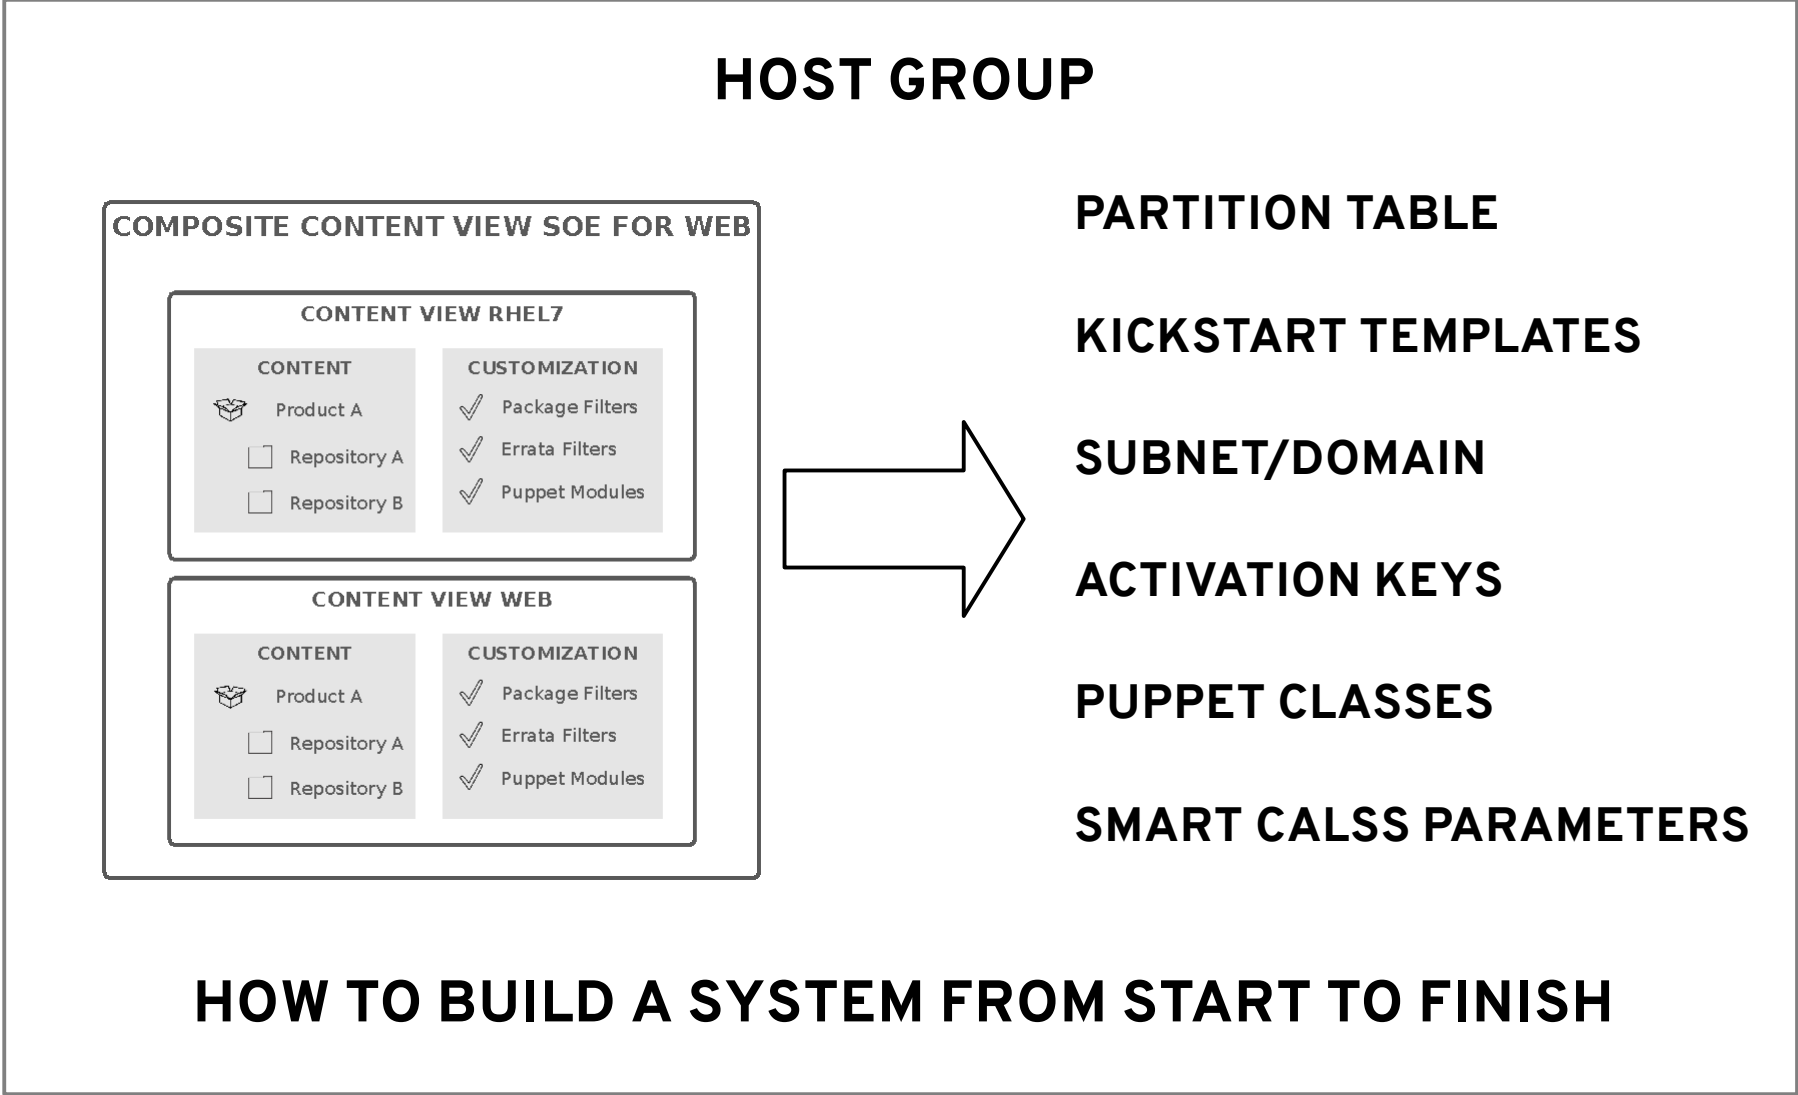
HOST GROUP

COMPOSITE CONTENT VIEW SOE FOR WEB

CONTENT VIEW RHEL7

CONTENT
Product A
Repository A
Repository B

CUSTOMIZATION
Package Filters
Errata Filters
Puppet Modules

CONTENT VIEW WEB

CONTENT
Product A
Repository A
Repository B

CUSTOMIZATION
Package Filters
Errata Filters
Puppet Modules

PARTITION TABLE

KICKSTART TEMPLATES

SUBNET/DOMAIN

ACTIVATION KEYS

PUPPET CLASSES

SMART CALSS PARAMETERS

HOW TO BUILD A SYSTEM FROM START TO FINISH